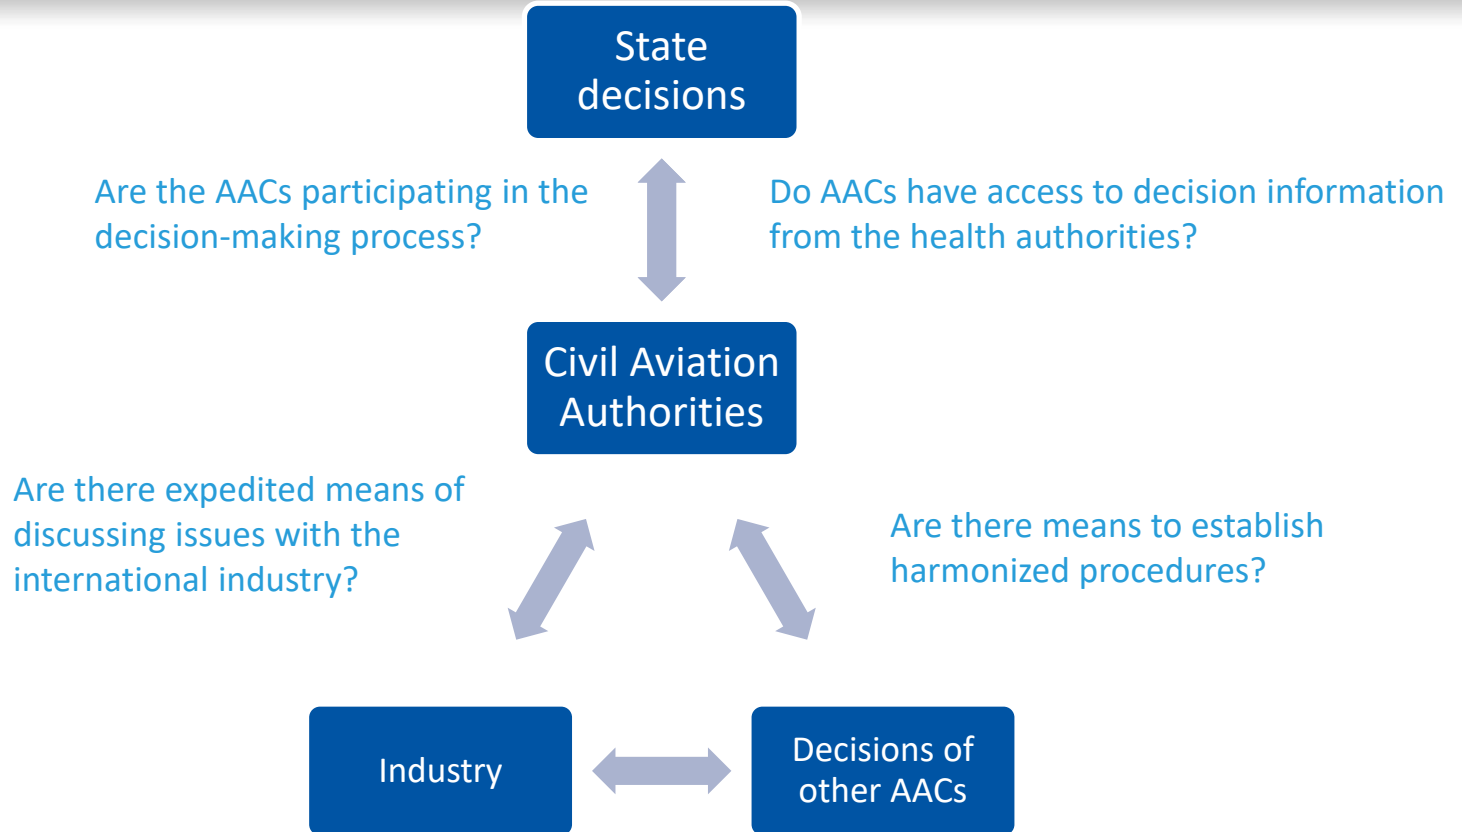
State decisions

Are the AACs participating in the decision-making process?

Do AACs have access to decision information from the health authorities?

Civil Aviation Authorities

Are there expedited means of discussing issues with the international industry?

Are there means to establish harmonized procedures?

Industry

Decisions of other AACs